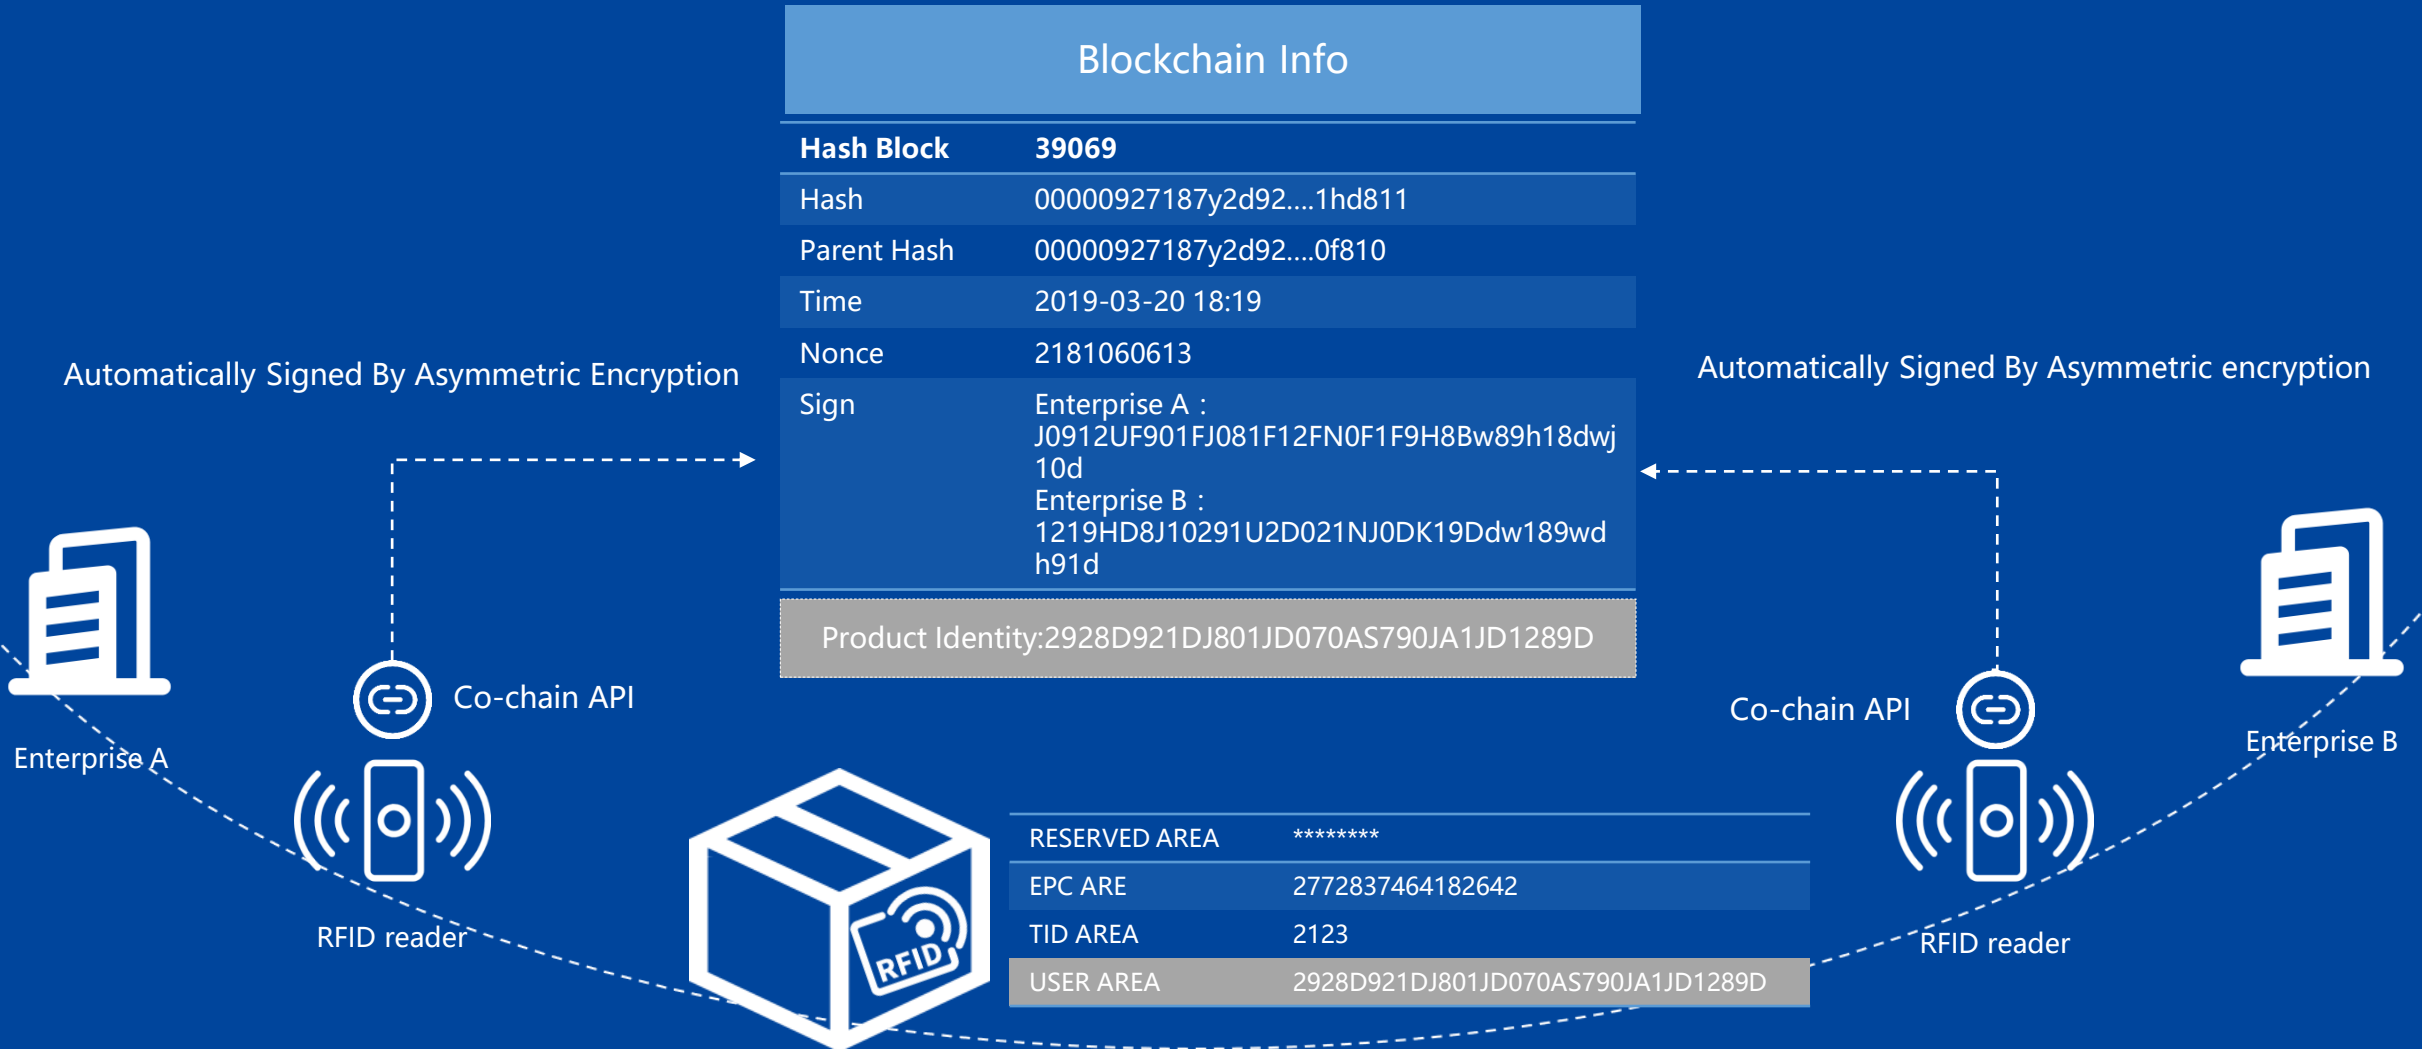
Blockchain Info

| Hash Block | 39069 |
|---|---|
| Hash | 00000927187y2d92....1hd811 |
| Parent Hash | 00000927187y2d92....0f810 |
| Time | 2019-03-20 18:19 |
| Nonce | 2181060613 |
| Sign | Enterprise A : J0912UF901FJ081F12FN0F1F9H8Bw89h18dwj10d Enterprise B : 1219HD8J10291U2D021NJ0DK19Ddw189wdh91d |

Product Identity:2928D921DJ801JD070AS790JA1JD1289D

Automatically Signed By Asymmetric Encryption

Automatically Signed By Asymmetric encryption

Enterprise A

Co-chain API

RFID reader

Co-chain API

Enterprise B

RFID reader

RFID

| RESERVED AREA | ******** |
|---|---|
| EPC ARE | 2772837464182642 |
| TID AREA | 2123 |
| USER AREA | 2928D921DJ801JD070AS790JA1JD1289D |